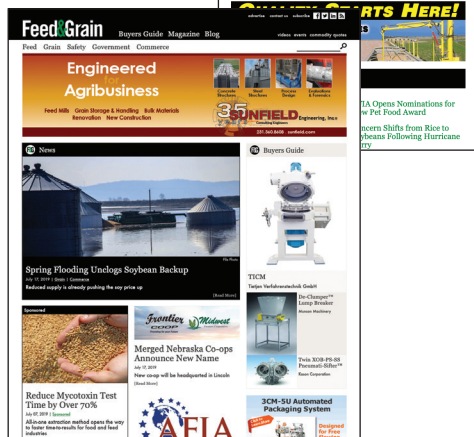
Feed&Grain Buyers Guide Magazine Blog

advertise contact us subscribe

videos events commodity quotes

Feed Grain Safety Government Commerce

Engineered for Agribusiness

Concrete Structures Steel Structures Structure Design Construction & Innovation

Feed Mills Grain Storage & Handling Bulk Materials Renovation New Construction

35 SUNFIELD Engineering, Inc.

231.560.8600 sunfield.com

News

File Photo

Spring Flooding Unclogs Soybean Backup

July 17, 2019 | Grain | Commerce

Reduced supply is already pushing the soy price up

[Read More]

Sponsored

Reduce Mycotoxin Test Time by Over 70%

July 07, 2019 | Sponsored

All-in-one extraction method opens the way for faster time-to-results for food and feed industries

Frontier COOP Midwest

Merged Nebraska Co-ops Announce New Name

July 17, 2019

New coop will be headquarted in Lincoln

[Read More]

AFIA

Buyers Guide

TICM

Tietjen Verfahrenstechnik GmbH

De-Clumper™ Lump Breaker

Munson Machinery

Twin XOR-PS-SS Pneumatic-Sifter™

Kason Corporation

3CM-5U Automated Packaging System

Designed for Free Flowing

QUALITY STARTS HERE!

AFIA Opens Nominations for New Pet Food Award

Concern Shifts from Rice to Soybeans Following Hurricane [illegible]rry